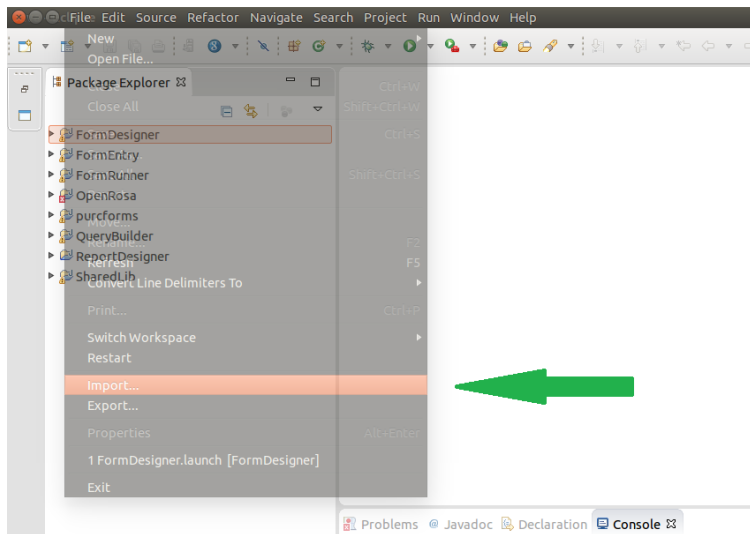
File Edit Source Refactor Navigate Search Project Run Window Help

New
Open File...
Close Ctrl+W
Close All Shift+Ctrl+W
Save Ctrl+S
Save As...
Save All Shift+Ctrl+S
Revert
Move...
Rename... F2
Refresh F5
Convert Line Delimiters To
Print... Ctrl+P
Switch Workspace
Restart
Import...
Export...
Properties Alt+Enter
1 FormDesigner.launch [FormDesigner]
Exit

Package Explorer
FormDesigner
FormEntry
FormRunner
OpenRosa
purcforms
QueryBuilder
ReportDesigner
SharedLib

Problems @ Javadoc Declaration Console